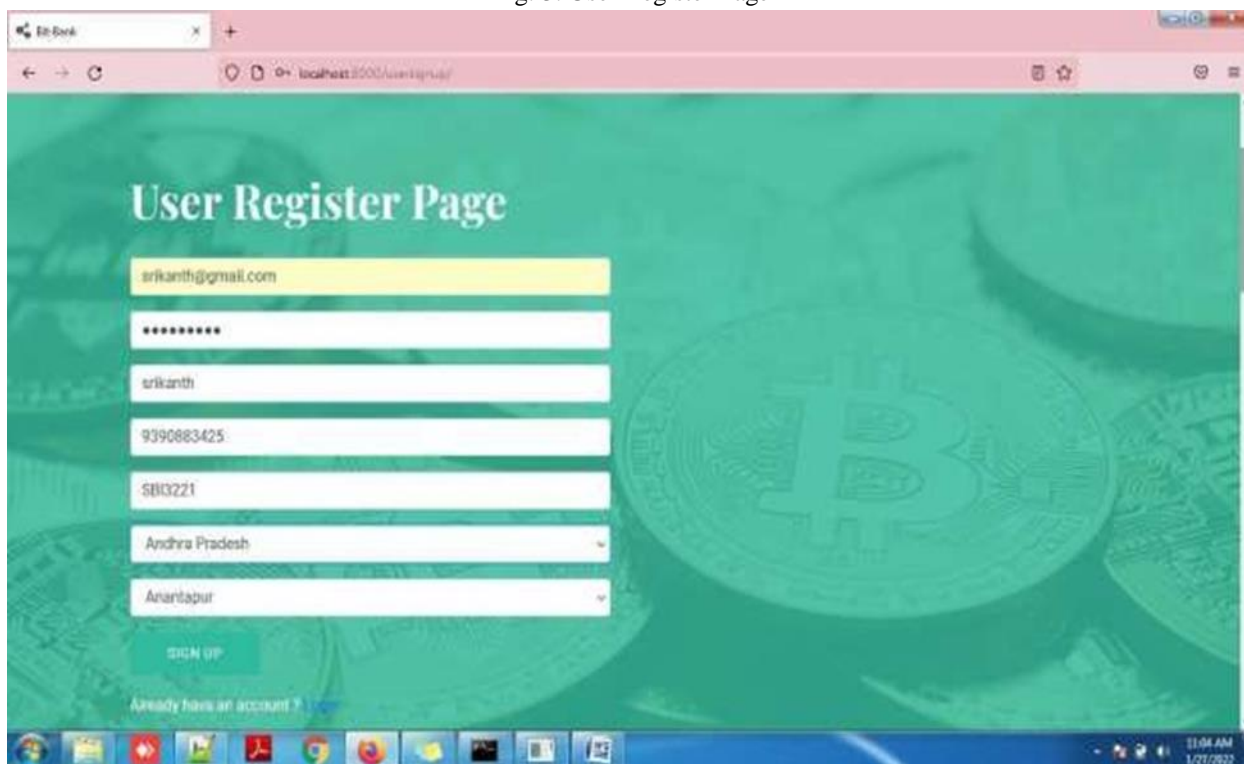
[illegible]

Bit Bank

localhost:8000/usersignup/

User Register Page

srikanth@gmail.com

••••••••••

srikanth

9390883425

SBI3221

Andhra Pradesh

Anantapur

SIGN UP

Already have an account ? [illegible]

11:04 AM
1/27/2022